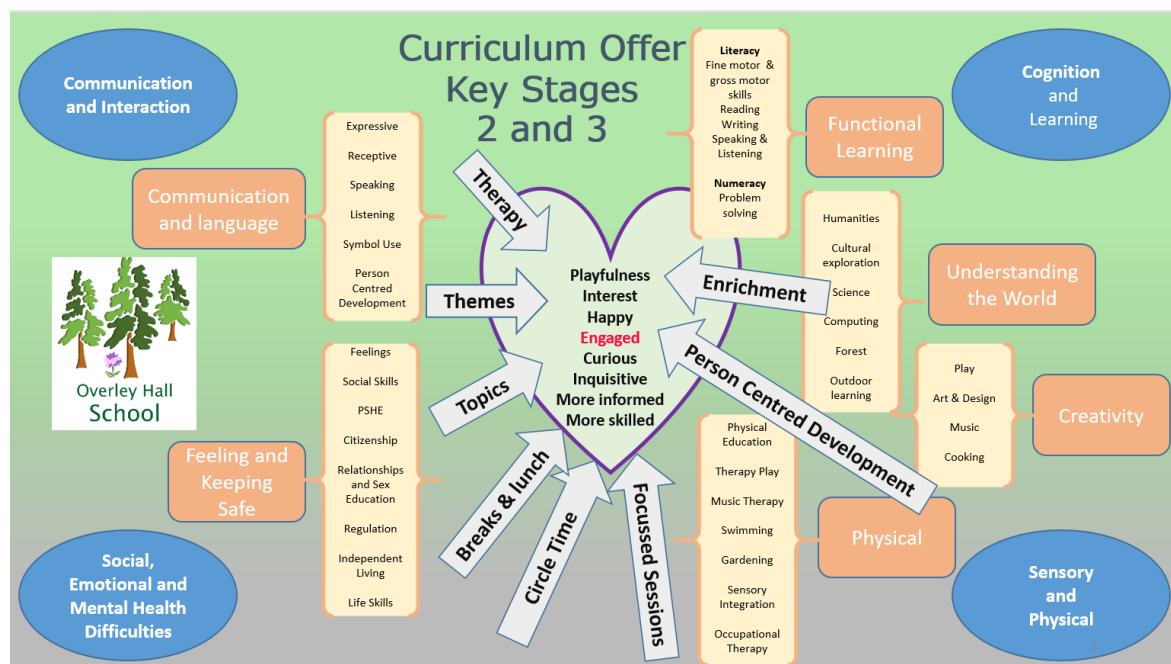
Curriculum Offer
Key Stages
2 and 3

Communication and Interaction

Communication and language

Expressive
Receptive
Speaking
Listening
Symbol Use
Person Centred Development

Overley Hall School

Feeling and Keeping Safe

Feelings
Social Skills
PSHE
Citizenship
Relationships and Sex Education
Regulation
Independent Living
Life Skills

Social, Emotional and Mental Health Difficulties

Therapy
Themes
Topics
Breaks & lunch
Circle Time
Focussed Sessions

Playfulness
Interest
Happy
Engaged
Curious
Inquisitive
More informed
More skilled

Literacy
Fine motor & gross motor skills
Reading
Writing
Speaking & Listening

Numeracy
Problem solving

Functional Learning

Cognition and Learning

Enrichment

Humanities
Cultural exploration
Science
Computing
Forest
Outdoor learning

Understanding the World

Person Centred Development

Play
Art & Design
Music
Cooking

Creativity

Physical Education
Therapy Play
Music Therapy
Swimming
Gardening
Sensory Integration
Occupational Therapy

Physical

Sensory and Physical